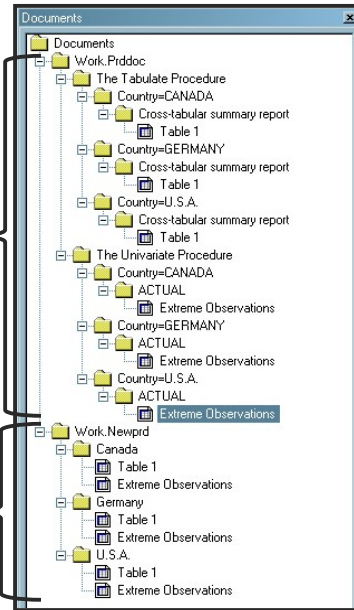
Documents
Documents
Work.Prddoc
The Tabulate Procedure
Country=CANADA
Cross-tabular summary report
Table 1
Country=GERMANY
Cross-tabular summary report
Table 1
Country=U.S.A.
Cross-tabular summary report
Table 1
The Univariate Procedure
Country=CANADA
ACTUAL
Extreme Observations
Country=GERMANY
ACTUAL
Extreme Observations
Country=U.S.A.
ACTUAL
Extreme Observations
Work.Newprd
Canada
Table 1
Extreme Observations
Germany
Table 1
Extreme Observations
U.S.A.
Table 1
Extreme Observations